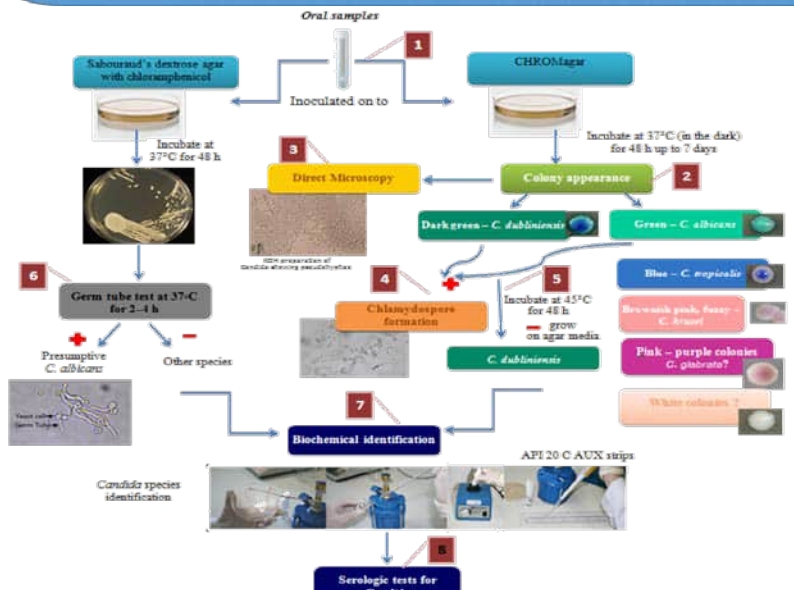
Oral samples

1

Sabouraud's dextrose agar with chloramphenicol

Inoculated on to

CHROMagar

Incubate at 37°C for 48 h

Incubate at 37°C (in the dark) for 48 h up to 7 days

3

Direct Microscopy

Colony appearance

2

KOH preparation of Candida showing pseudohyphae

Dark green – C. dubliniensis

Green – C. albicans

6

Germ tube test at 37-C for 2–4 h

4

Chlamydospore formation

5

Incubate at 45°C for 48 h

— grow on agar media

Blue – C. tropicalis

Brownish pink, fuzzy – C. krusei

+

Presumptive C. albicans

—

Other species

C. dubliniensis

Pink – purple colonies C. glabrata?

Yeast cell
Germ Tube

White colonies ?

7

Biochemical identification

API 20 C AUX strips

Candida species identification

8

Serologic tests for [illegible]